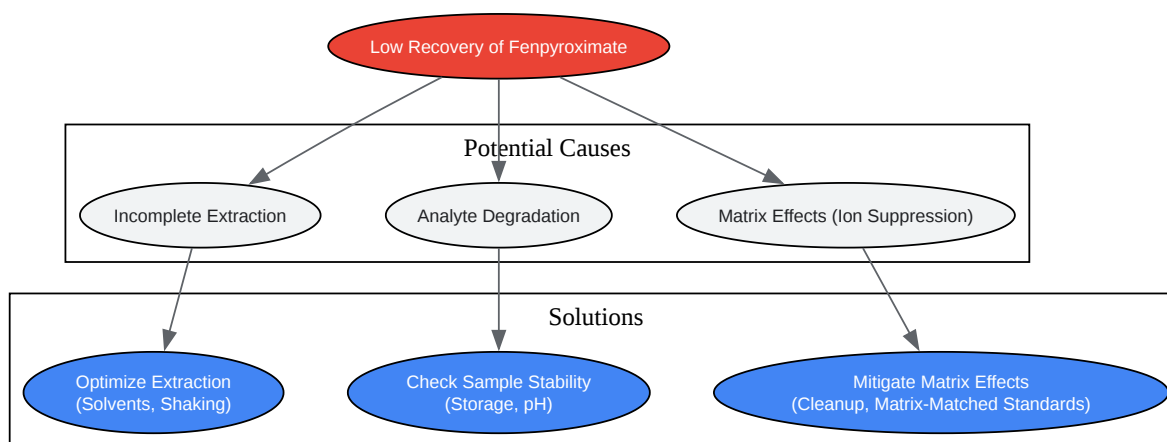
Low Recovery of Fenpyroximate

Potential Causes

Incomplete Extraction

Analyte Degradation

Matrix Effects (Ion Suppression)

Solutions

Optimize Extraction (Solvents, Shaking)

Check Sample Stability (Storage, pH)

Mitigate Matrix Effects (Cleanup, Matrix-Matched Standards)